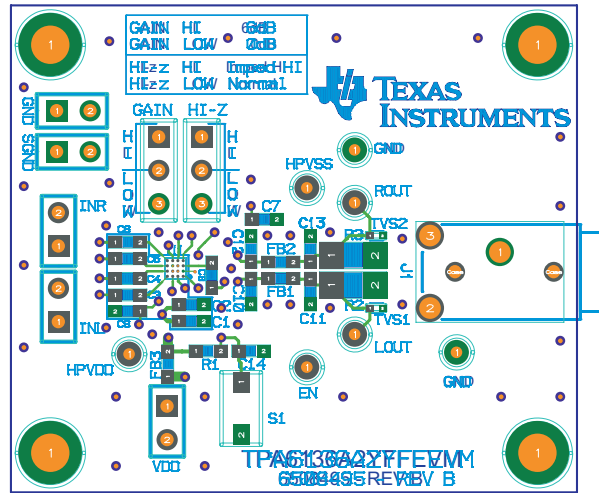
GAIN HI 6dB
GAIN LOW 0dB
HI-z HI Imped HI
HI-z LOW Normal

TEXAS INSTRUMENTS

1
1
1
1

GND
SGND
1 2
1 2

GAIN HI-Z
H I L O W
H I L O W
1 2 3
1 2 3

GND
HPVSS
ROUT

INR
2
1
IN1
2
1

C7
C13
FB2
FB1
C11
R3
R2
TVS2
TVS1
J1
3
2
1

LOUT
HPVDD
GND
R1
C14
C1
EN
S1
VDD
1
2

TPA6136A2YFFEVM
6508495 REV B